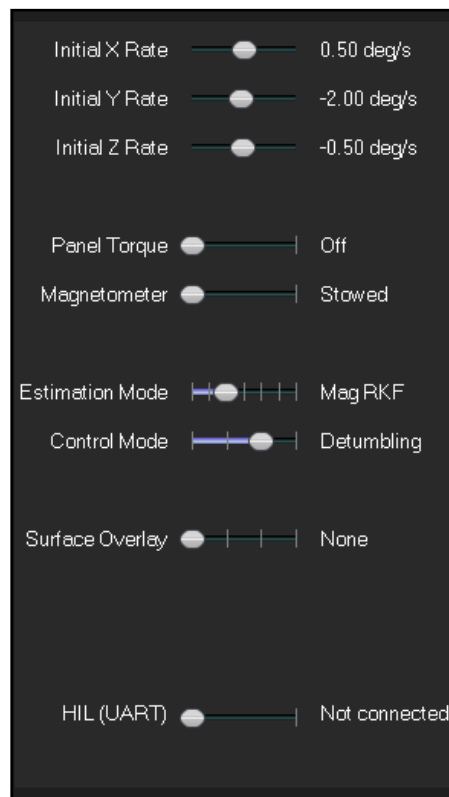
Initial X Rate 0.50 deg/s

Initial Y Rate -2.00 deg/s

Initial Z Rate -0.50 deg/s

Panel Torque Off

Magnetometer Stowed

Estimation Mode Mag RKF

Control Mode Detumbling

Surface Overlay None

HIL (UART) Not connected